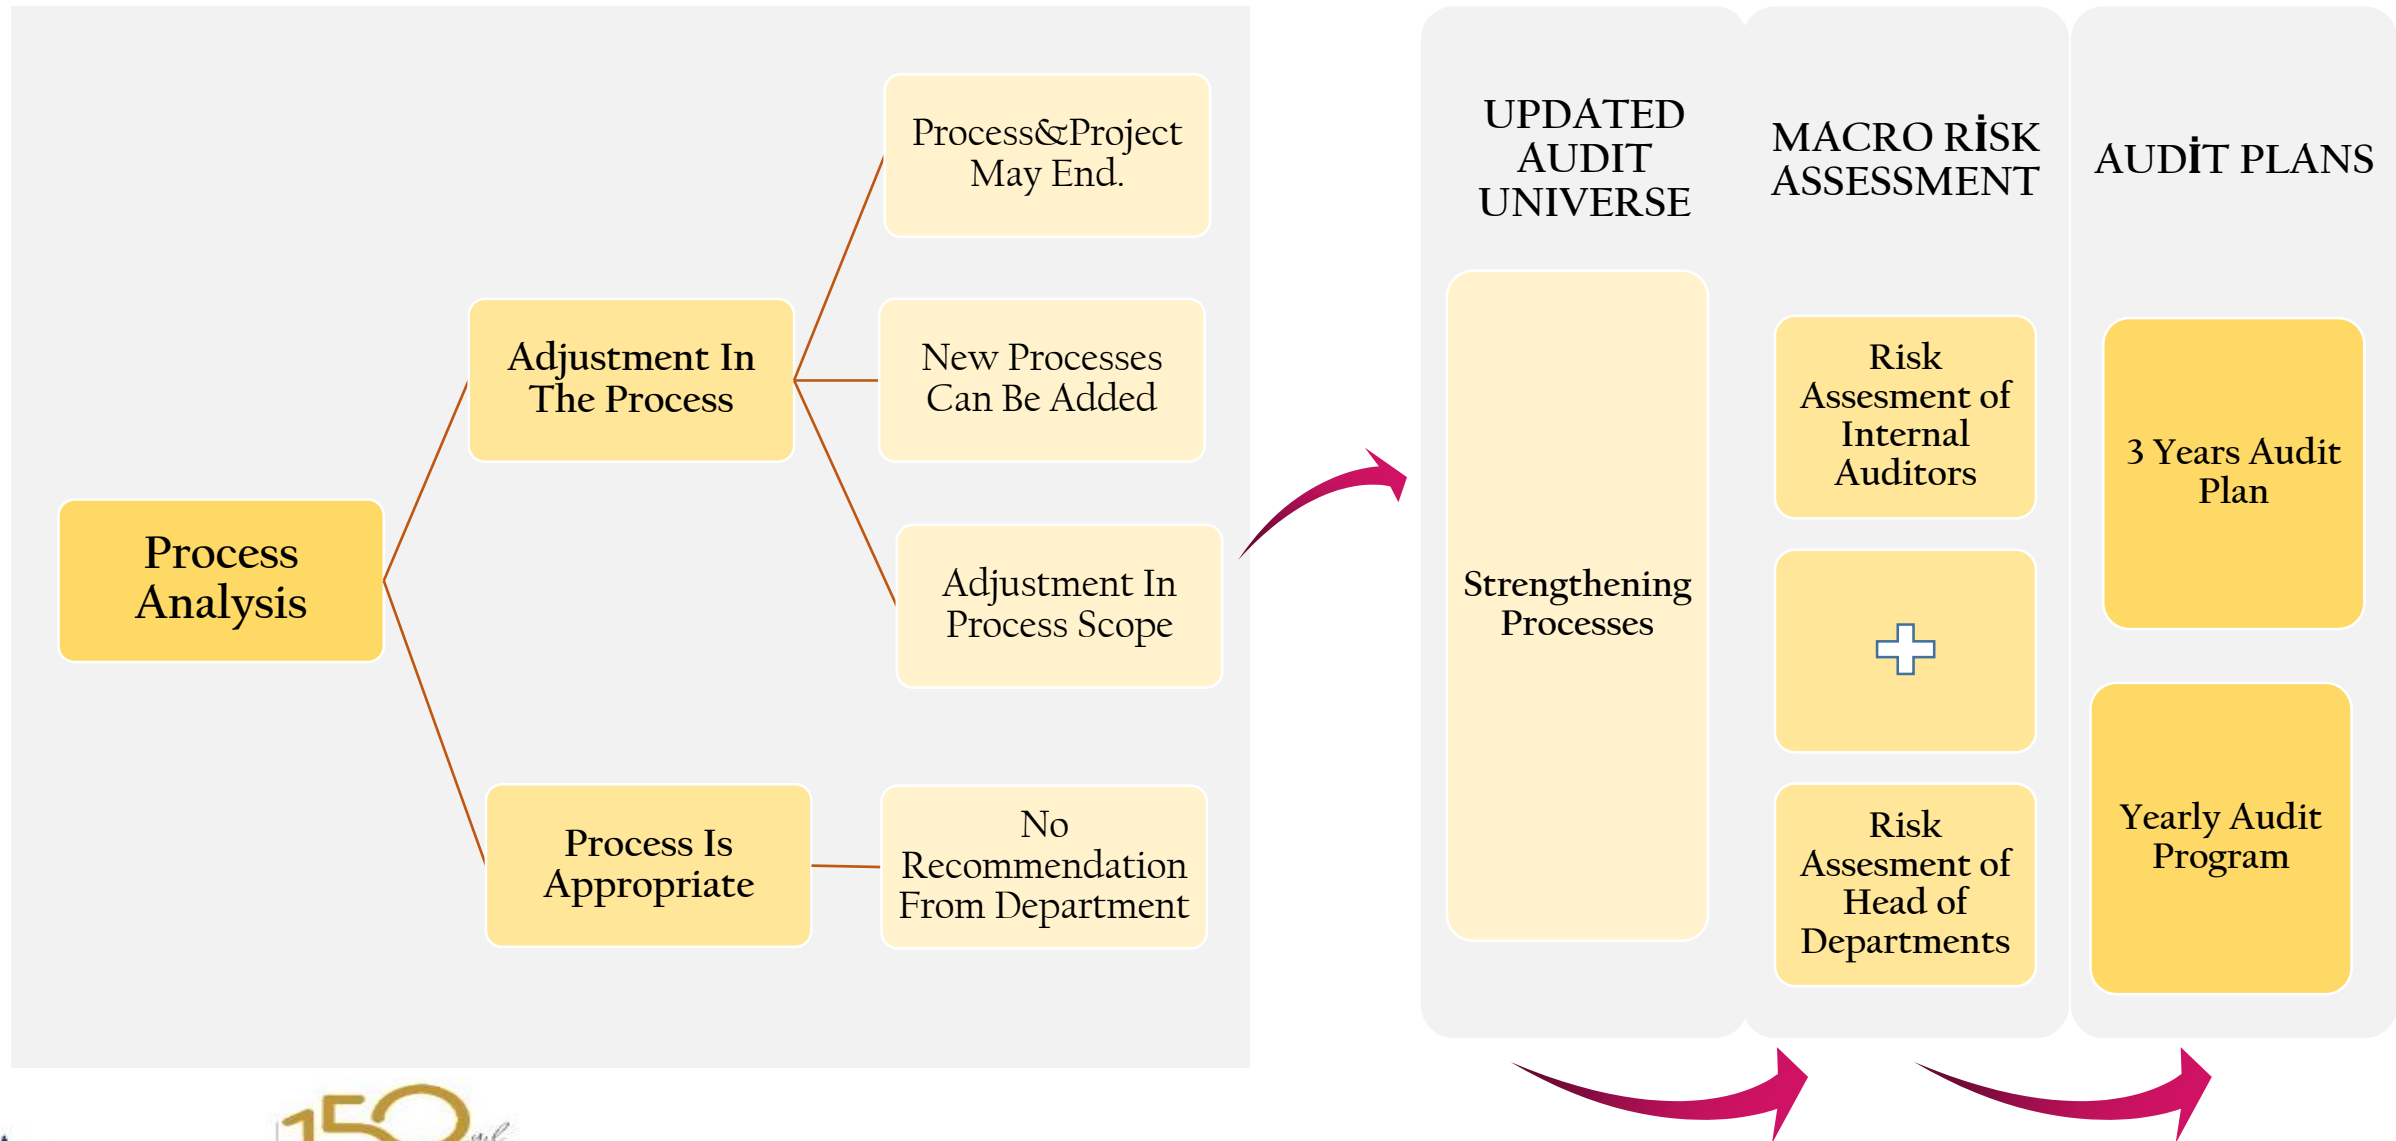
Process Analysis

Adjustment In The Process

Process&Project May End.

New Processes Can Be Added

Adjustment In Process Scope

Process Is Appropriate

No Recommendation From Department

UPDATED AUDIT UNIVERSE

Strengthening Processes

MACRO RİSK ASSESSMENT

Risk Assesment of Internal Auditors

Risk Assesment of Head of Departments

AUDİT PLANS

3 Years Audit Plan

Yearly Audit Program

150